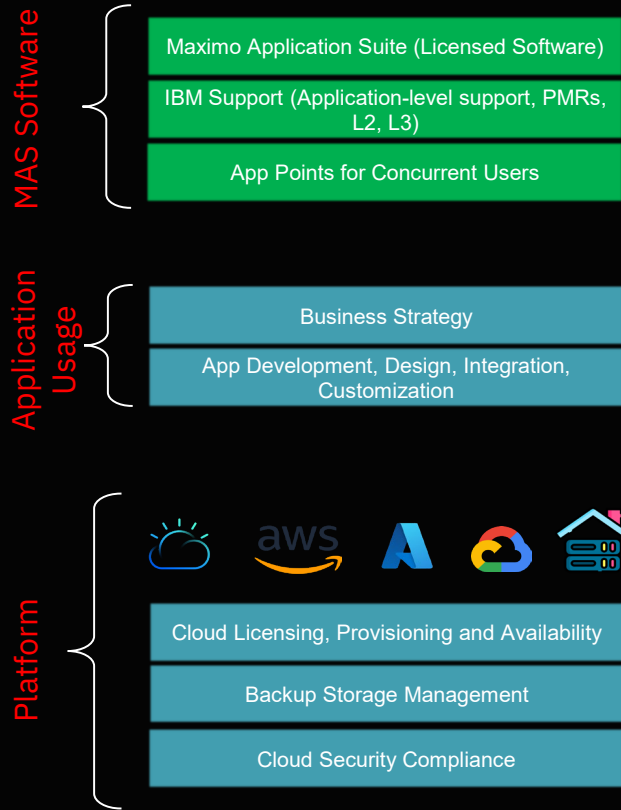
MAS Software

Maximo Application Suite (Licensed Software)

IBM Support (Application-level support, PMRs, L2, L3)

App Points for Concurrent Users

Application Usage

Business Strategy

App Development, Design, Integration, Customization

Platform

aws

Cloud Licensing, Provisioning and Availability

Backup Storage Management

Cloud Security Compliance